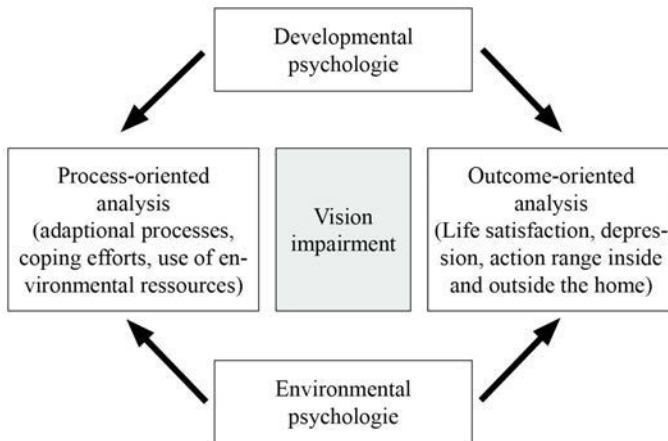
Developmental psychologie

Process-oriented analysis (adaptional processes, coping efforts, use of environmental ressources)

Vision impairment

Outcome-oriented analysis (Life satisfaction, depression, action range inside and outside the home)

Environmental psychologie